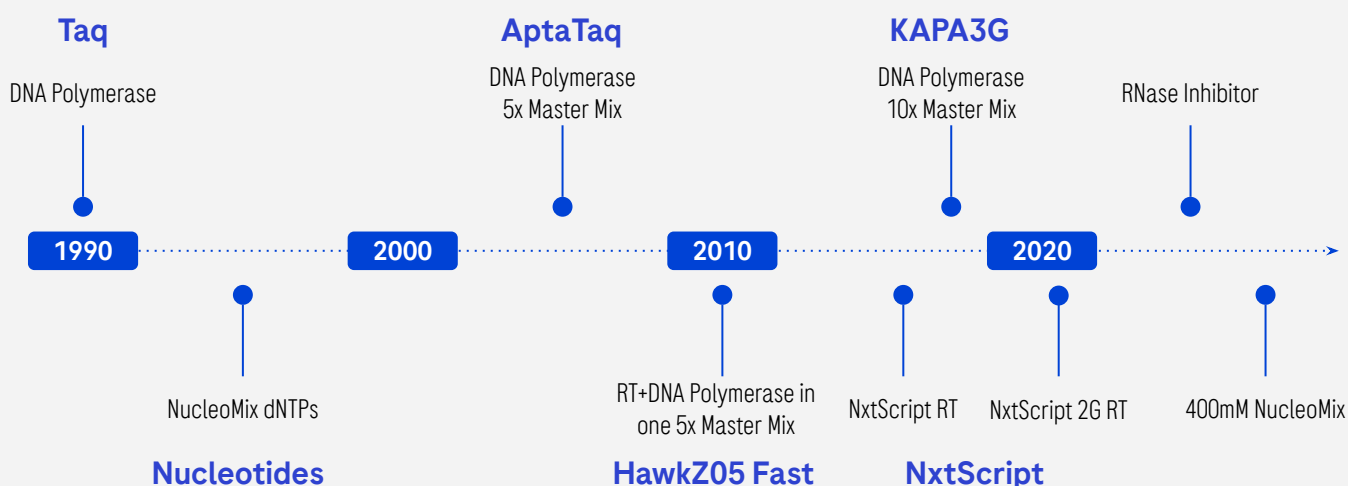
Taq
DNA Polymerase

AptaTaq
DNA Polymerase
5x Master Mix

KAPA3G
DNA Polymerase
10x Master Mix

RNase Inhibitor

1990
2000
2010
2020

NucleoMix dNTPs
Nucleotides

RT+DNA Polymerase in one 5x Master Mix
HawkZ05 Fast

NxtScript RT

NxtScript 2G RT
NxtScript

400mM NucleoMix